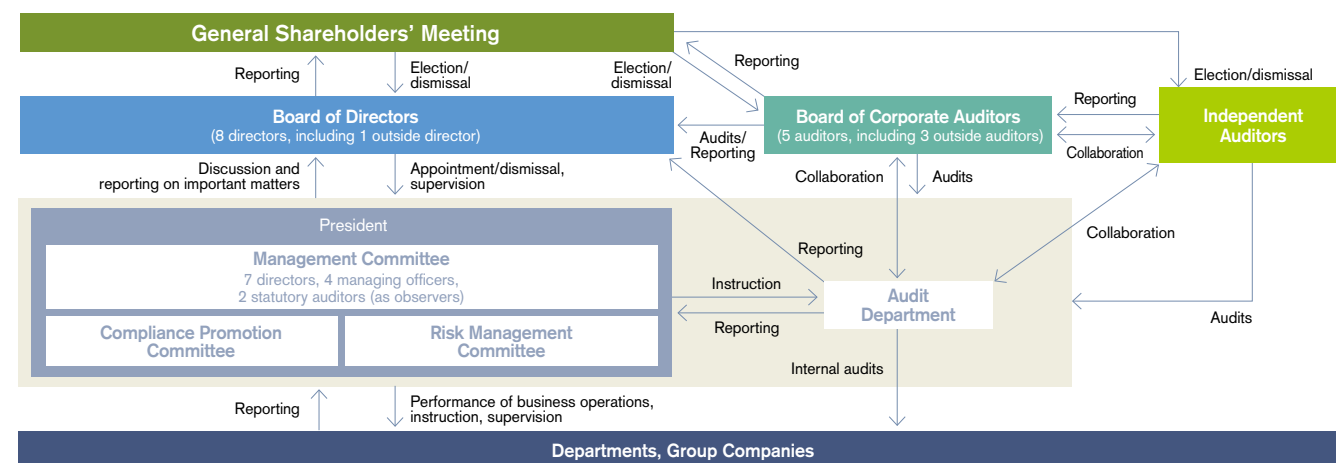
General Shareholders' Meeting

Reporting

Election/dismissal

Election/dismissal

Reporting

Election/dismissal

Board of Directors
(8 directors, including 1 outside director)

Audits/Reporting

Board of Corporate Auditors
(5 auditors, including 3 outside auditors)

Reporting

Collaboration

Independent Auditors

Discussion and reporting on important matters

Appointment/dismissal, supervision

Collaboration

Audits

President

Management Committee
7 directors, 4 managing officers, 2 statutory auditors (as observers)

Compliance Promotion Committee

Risk Management Committee

Reporting

Collaboration

Instruction

Reporting

Audit Department

Audits

Internal audits

Reporting

Performance of business operations, instruction, supervision

Departments, Group Companies